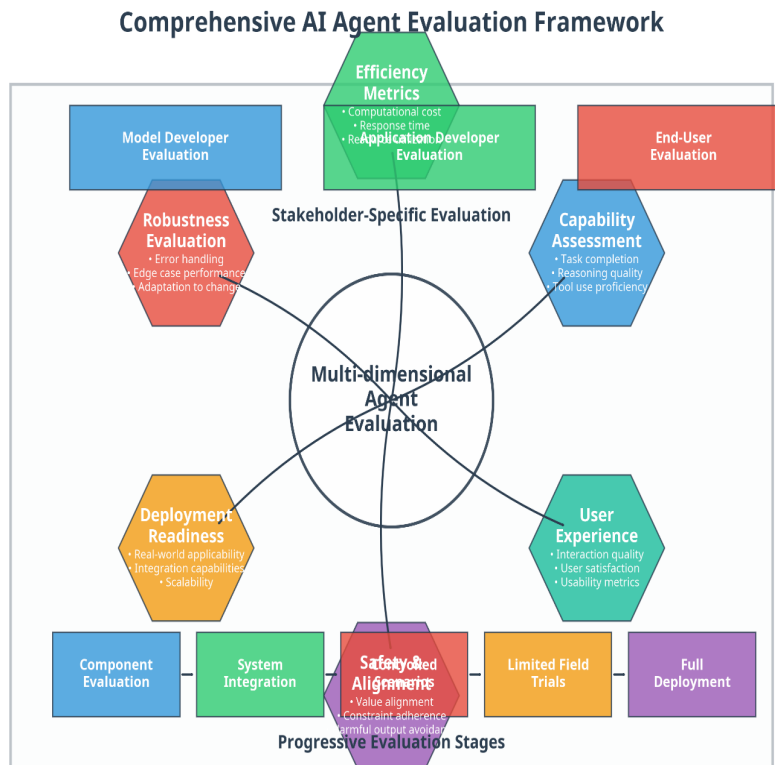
Comprehensive AI Agent Evaluation Framework

Efficiency Metrics
• Computational cost
• Response time
• Re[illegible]

Model Developer Evaluation

Application Developer Evaluation

End-User Evaluation

Stakeholder-Specific Evaluation

Robustness Evaluation
• Error handling
• Edge case performance
• Adaptation to change

Capability Assessment
• Task completion
• Reasoning quality
• Tool use proficiency

Multi-dimensional Agent Evaluation

Deployment Readiness
• Real-world applicability
• Integration capabilities
• Scalability

User Experience
• Interaction quality
• User satisfaction
• Usability metrics

Component Evaluation

System Integration

Controlled Scenarios

Safety & Alignment
• Value alignment
• Constraint adherence
• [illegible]armful output avoida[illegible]

Limited Field Trials

Full Deployment

Progressive Evaluation Stages